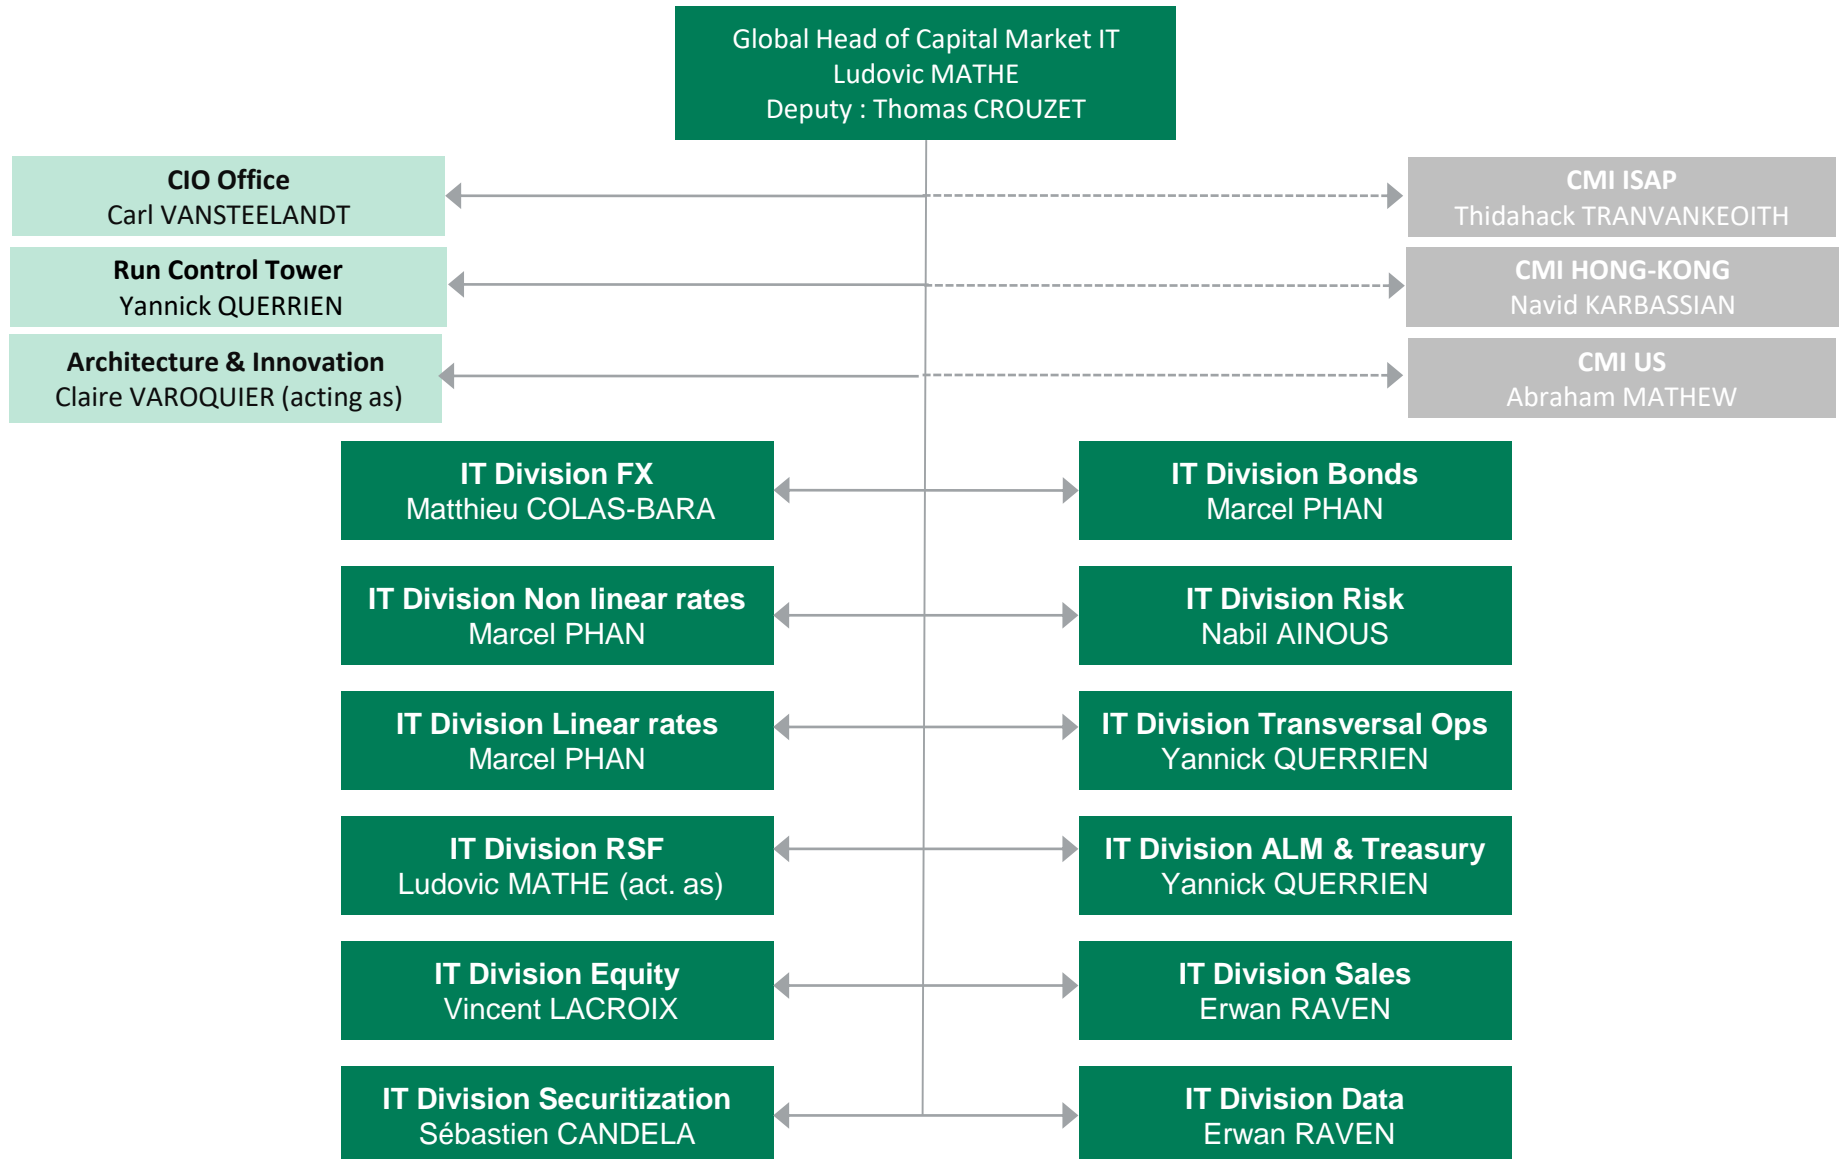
Global Head of Capital Market IT
Ludovic MATHE
Deputy : Thomas CROUZET

CIO Office
Carl VANSTEELANDT

Run Control Tower
Yannick QUERRIEN

Architecture & Innovation
Claire VAROQUIER (acting as)

CMI ISAP
Thidahack TRANVANKEOITH

CMI HONG-KONG
Navid KARBASSIAN

CMI US
Abraham MATHEW

IT Division FX
Matthieu COLAS-BARA

IT Division Bonds
Marcel PHAN

IT Division Non linear rates
Marcel PHAN

IT Division Risk
Nabil AINOUS

IT Division Linear rates
Marcel PHAN

IT Division Transversal Ops
Yannick QUERRIEN

IT Division RSF
Ludovic MATHE (act. as)

IT Division ALM & Treasury
Yannick QUERRIEN

IT Division Equity
Vincent LACROIX

IT Division Sales
Erwan RAVEN

IT Division Securitization
Sébastien CANDELA

IT Division Data
Erwan RAVEN